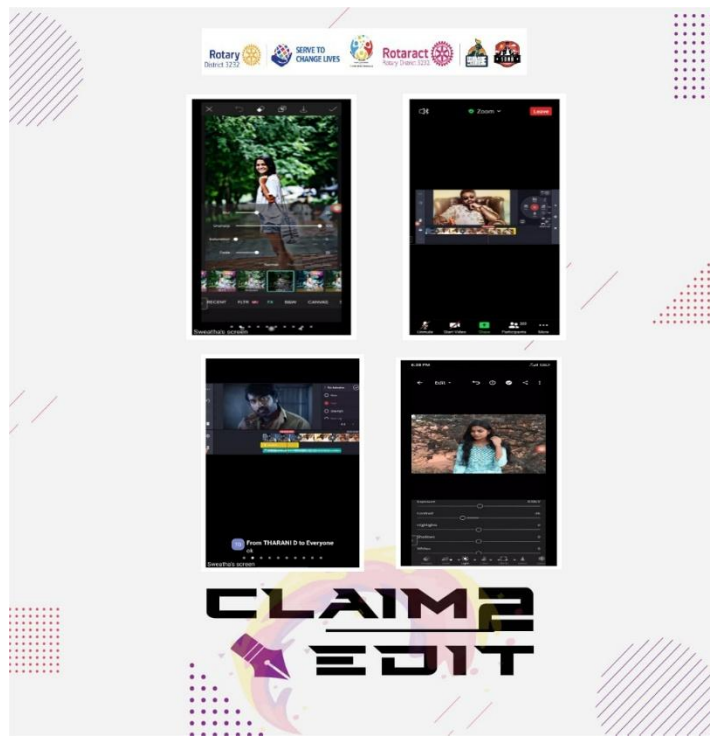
Rotary District 3232
SERVE TO CHANGE LIVES
Rotaract Rotary District 3232

RECENT FLTR FX BEAUTY CANVAS
Swetha's screen

Zoom
Leave
Unmute Start Video Share Participants More

From THARANI D to Everyone
ok
Swetha's screen

Edit

CLAIM2
EDIT